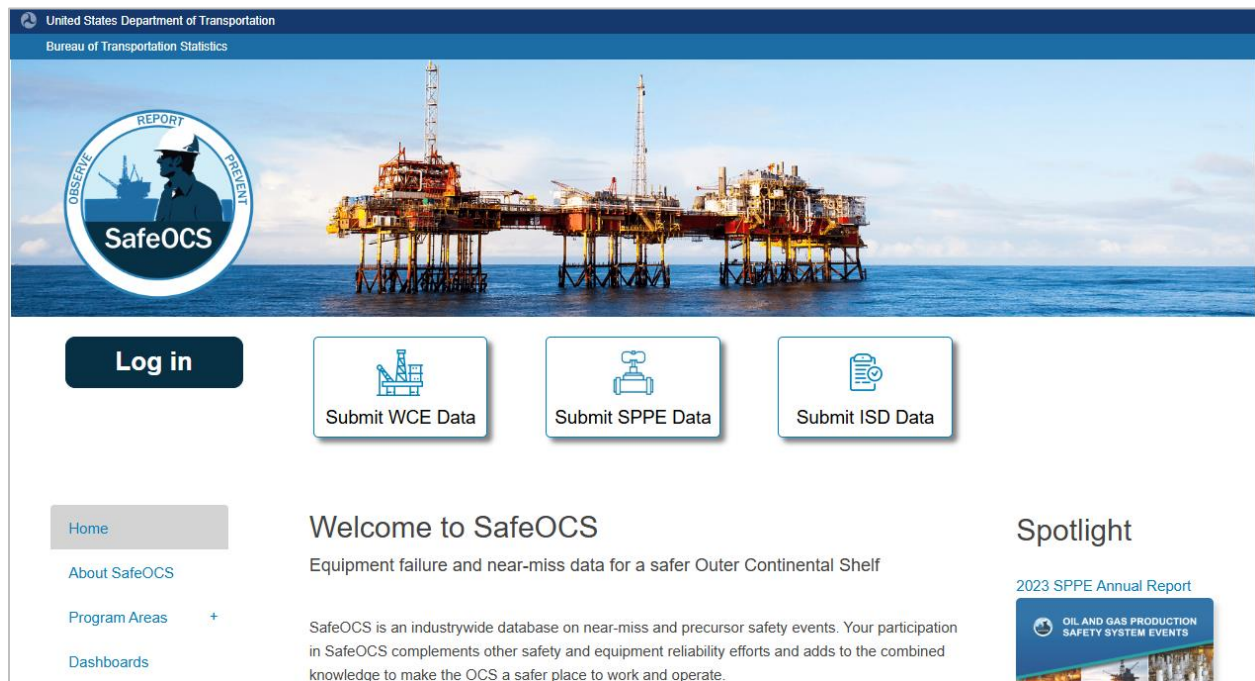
United States Department of Transportation

Bureau of Transportation Statistics

REPORT OBSERVE PREVENT

SafeOCS

Log in

Submit WCE Data

Submit SPPE Data

Submit ISD Data

Home

About SafeOCS

Program Areas +

Dashboards

Welcome to SafeOCS

Equipment failure and near-miss data for a safer Outer Continental Shelf

SafeOCS is an industrywide database on near-miss and precursor safety events. Your participation in SafeOCS complements other safety and equipment reliability efforts and adds to the combined knowledge to make the OCS a safer place to work and operate.

Spotlight

2023 SPPE Annual Report

OIL AND GAS PRODUCTION SAFETY SYSTEM EVENTS